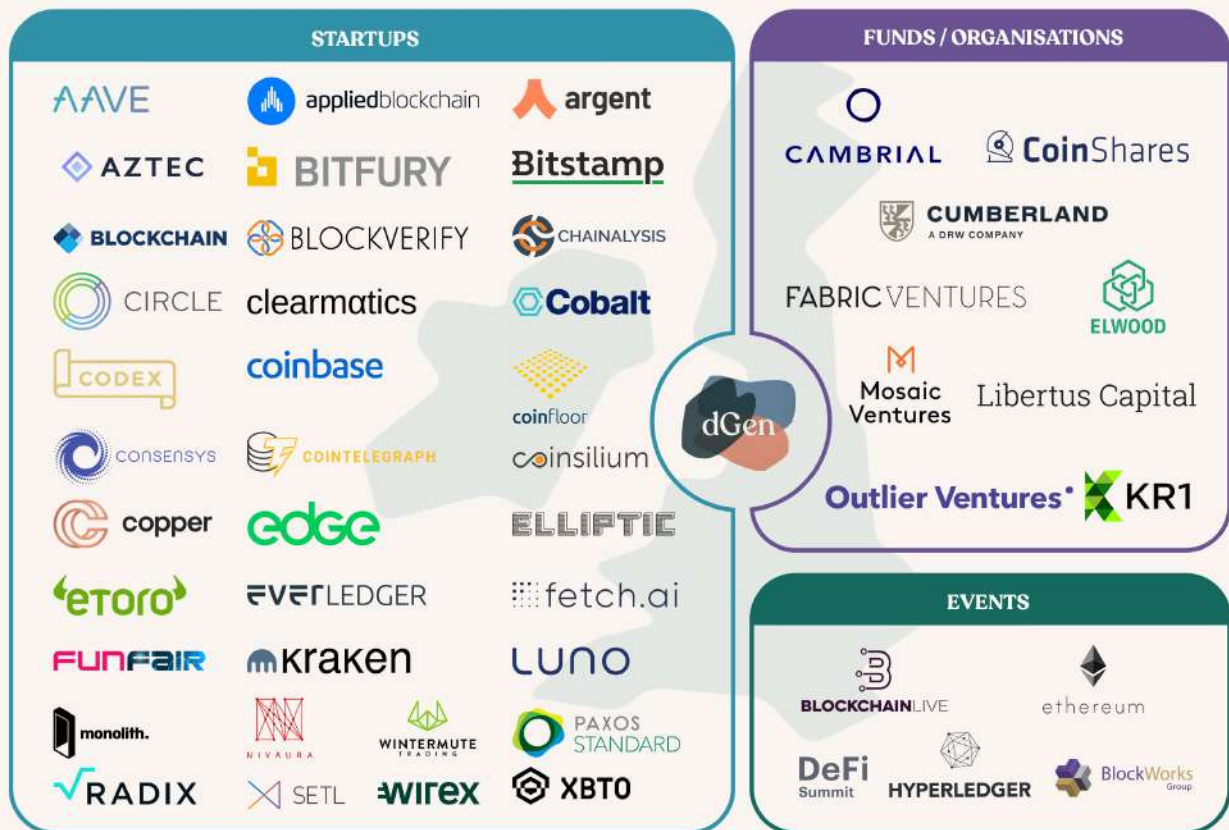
STARTUPS

AAVE
appliedblockchain
argent
AZTEC
BITFURY
Bitstamp
BLOCKCHAIN
BLOCKVERIFY
CHAINALYSIS
CIRCLE
clearmatics
Cobalt
CODEX
coinbase
coinfloor
CONSENSYS
COINTELEGRAPH
coinsilium
copper
edge
ELLIPTIC
etoro
EVERLEDGER
fetch.ai
FUNFAIR
kraken
LUNO
monolith.
NIVAURA
WINTERMUTE TRADING
PAXOS STANDARD
RADIX
SETL
wirex
XBTO

dGen

FUNDS / ORGANISATIONS

CAMBRIAL
CoinShares
CUMBERLAND A DRW COMPANY
FABRIC VENTURES
ELWOOD
Mosaic Ventures
Libertus Capital
Outlier Ventures
KR1

EVENTS

BLOCKCHAINLIVE
ethereum
DeFi Summit
HYPERLEDGER
BlockWorks Group